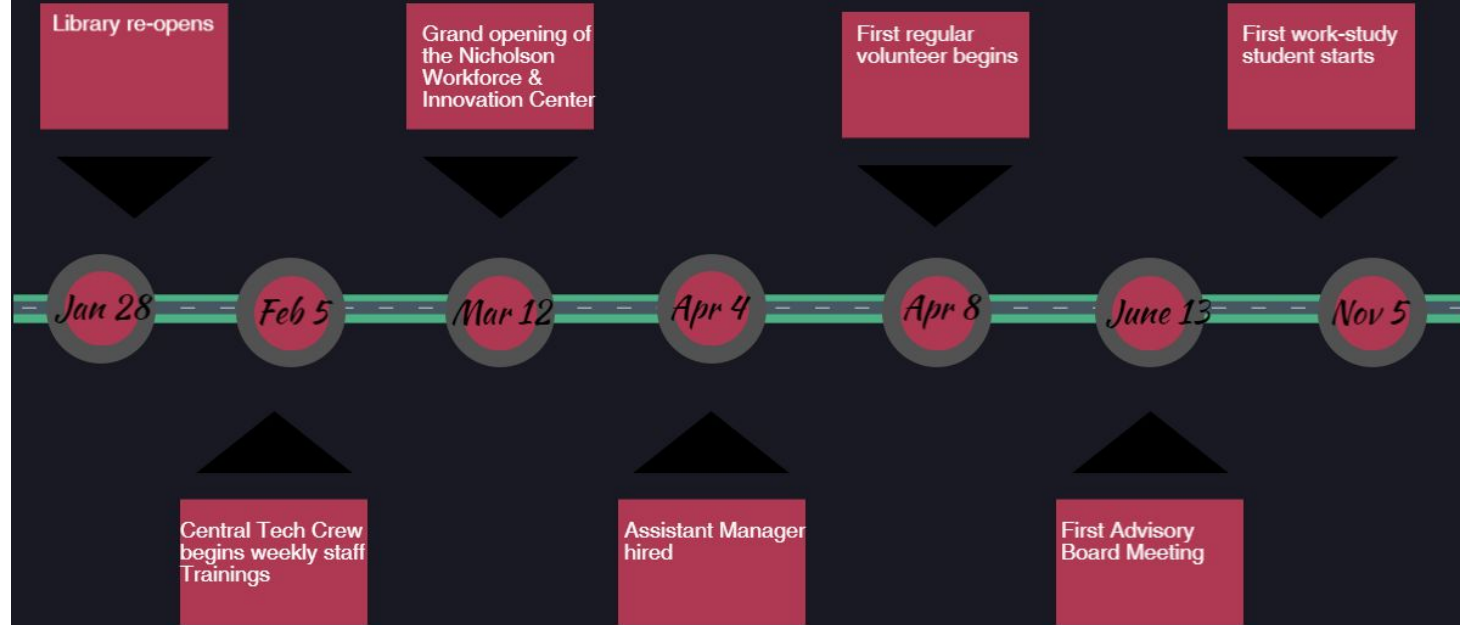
Library re-opens

Grand opening of the Nicholson Workforce & Innovation Center

First regular volunteer begins

First work-study student starts

Jan 28

Feb 5

Mar 12

Apr 4

Apr 8

June 13

Nov 5

Central Tech Crew begins weekly staff Trainings

Assistant Manager hired

First Advisory Board Meeting